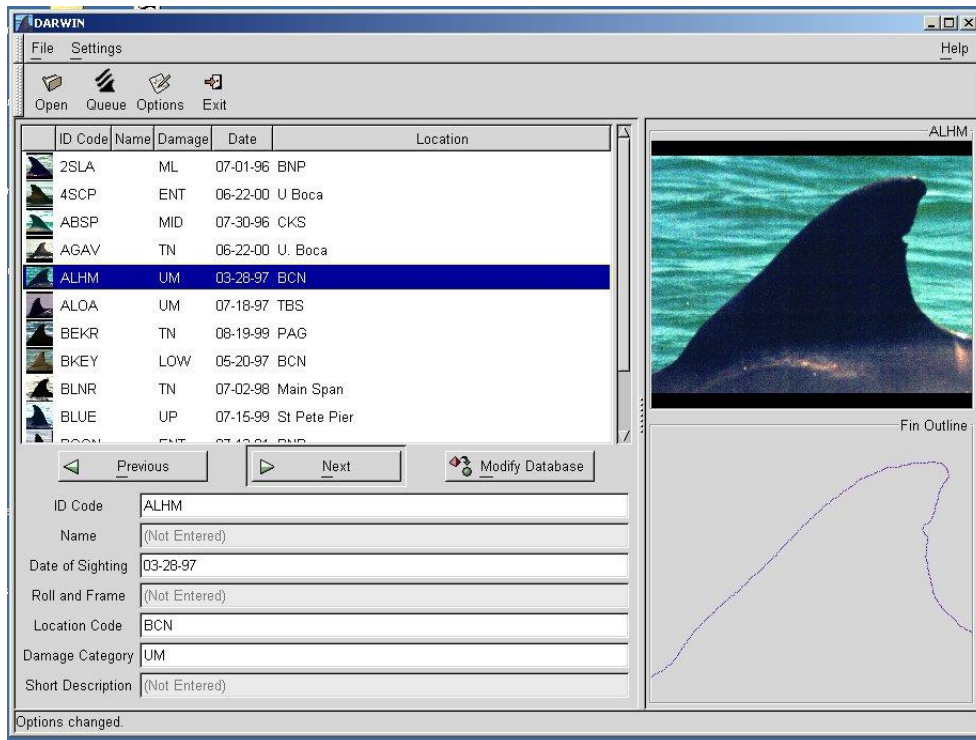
DARWIN

File Settings Help

Open Queue Options Exit

| ID Code | Name | Damage | Date | Location |
|---|---|---|---|---|
| 2SLA | | ML | 07-01-96 | BNP |
| 4SCP | | ENT | 06-22-00 | U Boca |
| ABSP | | MID | 07-30-96 | CKS |
| AGAV | | TN | 06-22-00 | U. Boca |
| ALHM | | UM | 03-28-97 | BCN |
| ALOA | | UM | 07-18-97 | TBS |
| BEKR | | TN | 08-19-99 | PAG |
| BKEY | | LOW | 05-20-97 | BCN |
| BLNR | | TN | 07-02-98 | Main Span |
| BLUE | | UP | 07-15-99 | St Pete Pier |
| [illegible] | | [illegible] | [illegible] | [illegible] |

ALHM

Fin Outline

Previous Next Modify Database

ID Code ALHM

Name (Not Entered)

Date of Sighting 03-28-97

Roll and Frame (Not Entered)

Location Code BCN

Damage Category UM

Short Description (Not Entered)

Options changed.